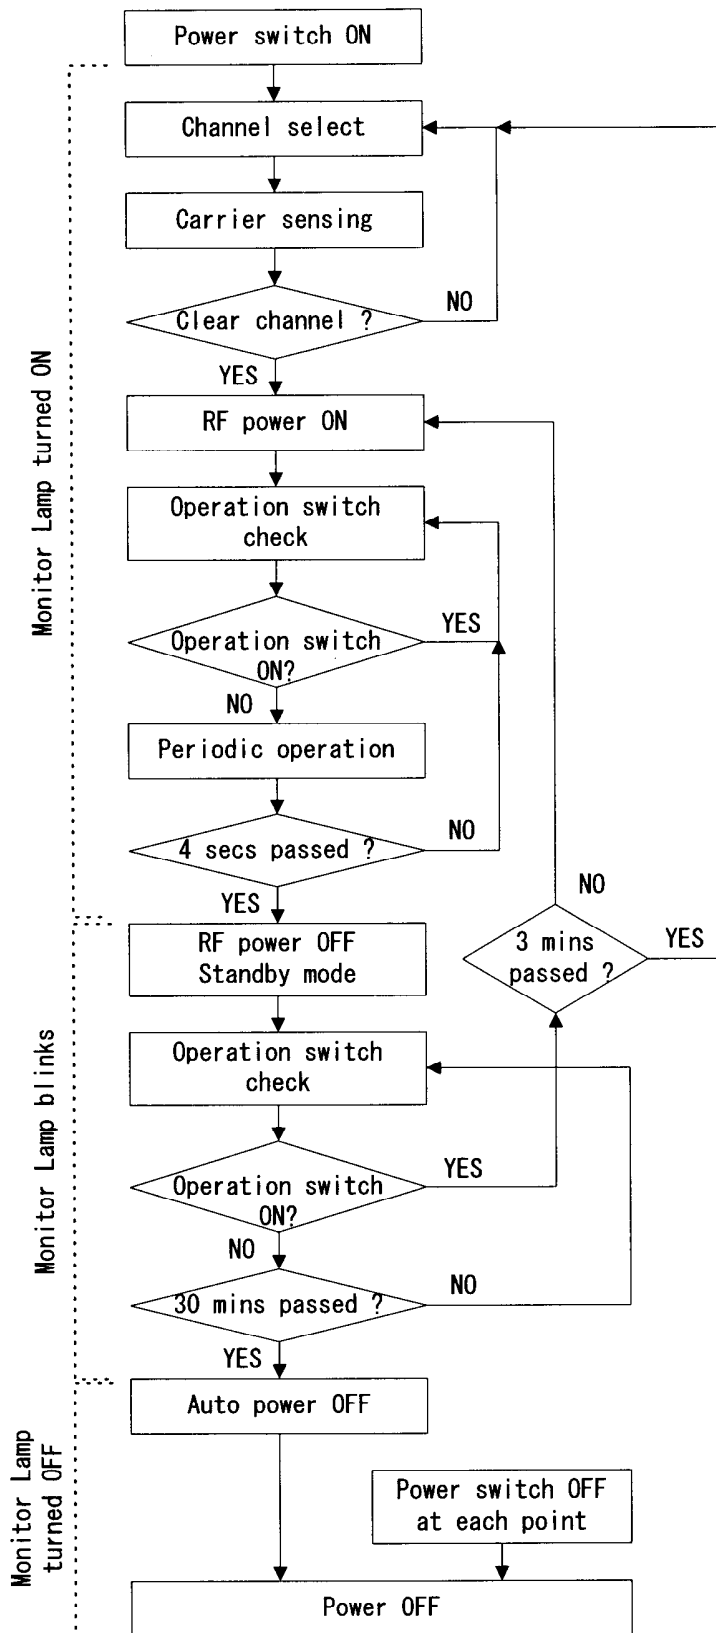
Monitor Lamp turned ON

Power switch ON

Channel select

Carrier sensing

Clear channel ?

NO

YES

RF power ON

Operation switch check

Operation switch ON?

YES

NO

Periodic operation

4 secs passed ?

NO

YES

Monitor Lamp blinks

RF power OFF Standby mode

NO

3 mins passed ?

YES

Operation switch check

Operation switch ON?

YES

NO

30 mins passed ?

NO

YES

Monitor Lamp turned OFF

Auto power OFF

Power switch OFF at each point

Power OFF